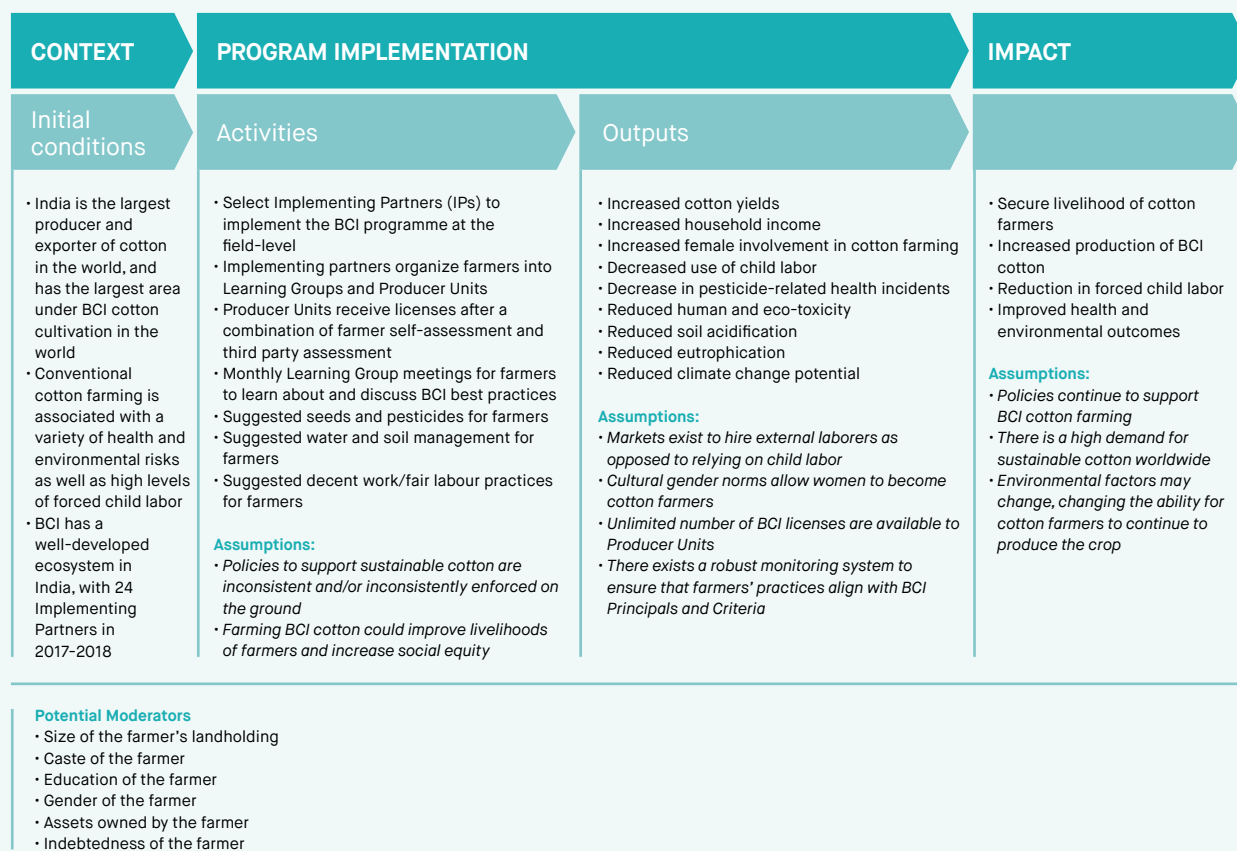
CONTEXT

Initial conditions

• India is the largest producer and exporter of cotton in the world, and has the largest area under BCI cotton cultivation in the world
• Conventional cotton farming is associated with a variety of health and environmental risks as well as high levels of forced child labor
• BCI has a well-developed ecosystem in India, with 24 Implementing Partners in 2017-2018

PROGRAM IMPLEMENTATION

Activities

• Select Implementing Partners (IPs) to implement the BCI programme at the field-level
• Implementing partners organize farmers into Learning Groups and Producer Units
• Producer Units receive licenses after a combination of farmer self-assessment and third party assessment
• Monthly Learning Group meetings for farmers to learn about and discuss BCI best practices
• Suggested seeds and pesticides for farmers
• Suggested water and soil management for farmers
• Suggested decent work/fair labour practices for farmers

Assumptions:
• Policies to support sustainable cotton are inconsistent and/or inconsistently enforced on the ground
• Farming BCI cotton could improve livelihoods of farmers and increase social equity

Outputs

• Increased cotton yields
• Increased household income
• Increased female involvement in cotton farming
• Decreased use of child labor
• Decrease in pesticide-related health incidents
• Reduced human and eco-toxicity
• Reduced soil acidification
• Reduced eutrophication
• Reduced climate change potential

Assumptions:
• Markets exist to hire external laborers as opposed to relying on child labor
• Cultural gender norms allow women to become cotton farmers
• Unlimited number of BCI licenses are available to Producer Units
• There exists a robust monitoring system to ensure that farmers' practices align with BCI Principals and Criteria

IMPACT

• Secure livelihood of cotton farmers
• Increased production of BCI cotton
• Reduction in forced child labor
• Improved health and environmental outcomes

Assumptions:
• Policies continue to support BCI cotton farming
• There is a high demand for sustainable cotton worldwide
• Environmental factors may change, changing the ability for cotton farmers to continue to produce the crop

Potential Moderators
• Size of the farmer's landholding
• Caste of the farmer
• Education of the farmer
• Gender of the farmer
• Assets owned by the farmer
• Indebtedness of the farmer